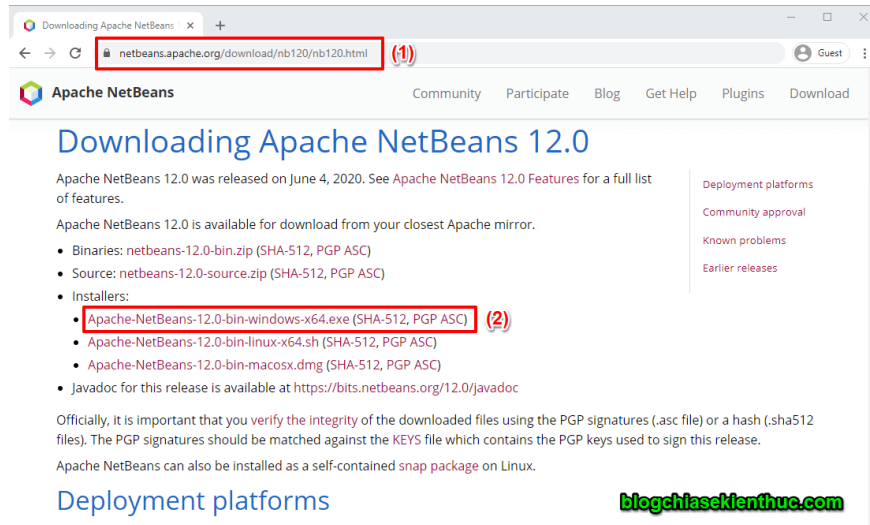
Downloading Apache NetBeans
+
netbeans.apache.org/download/nb120/nb120.html (1)
Guest

Apache NetBeans
Community Participate Blog Get Help Plugins Download

Downloading Apache NetBeans 12.0

Apache NetBeans 12.0 was released on June 4, 2020. See Apache NetBeans 12.0 Features for a full list of features.

Apache NetBeans 12.0 is available for download from your closest Apache mirror.

- Binaries: netbeans-12.0-bin.zip (SHA-512, PGP ASC)
- Source: netbeans-12.0-source.zip (SHA-512, PGP ASC)
- Installers:
  - Apache-NetBeans-12.0-bin-windows-x64.exe (SHA-512, PGP ASC) (2)
  - Apache-NetBeans-12.0-bin-linux-x64.sh (SHA-512, PGP ASC)
  - Apache-NetBeans-12.0-bin-macosx.dmg (SHA-512, PGP ASC)
- Javadoc for this release is available at https://bits.netbeans.org/12.0/javadoc

Officially, it is important that you verify the integrity of the downloaded files using the PGP signatures (.asc file) or a hash (.sha512 files). The PGP signatures should be matched against the KEYS file which contains the PGP keys used to sign this release.

Apache NetBeans can also be installed as a self-contained snap package on Linux.

Deployment platforms

Deployment platforms
Community approval
Known problems
Earlier releases

blogchiasekienthuc.com